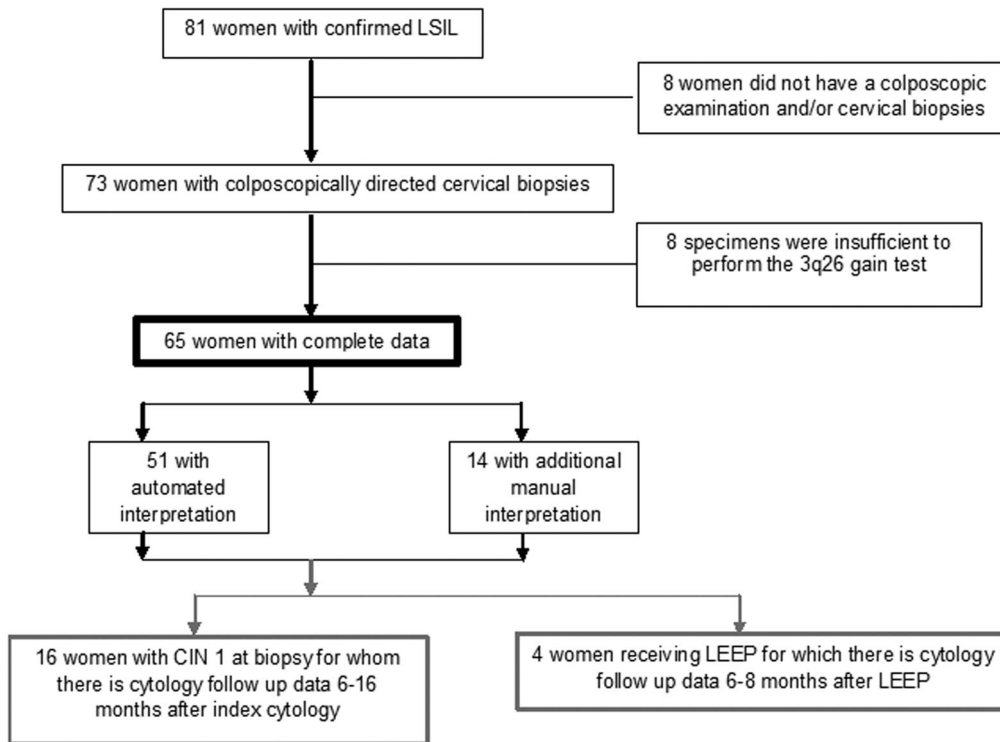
81 women with confirmed LSIL

8 women did not have a colposcopic examination and/or cervical biopsies

73 women with colposcopically directed cervical biopsies

8 specimens were insufficient to perform the 3q26 gain test

65 women with complete data

51 with automated interpretation

14 with additional manual interpretation

16 women with CIN 1 at biopsy for whom there is cytology follow up data 6-16 months after index cytology

4 women receiving LEEP for which there is cytology follow up data 6-8 months after LEEP